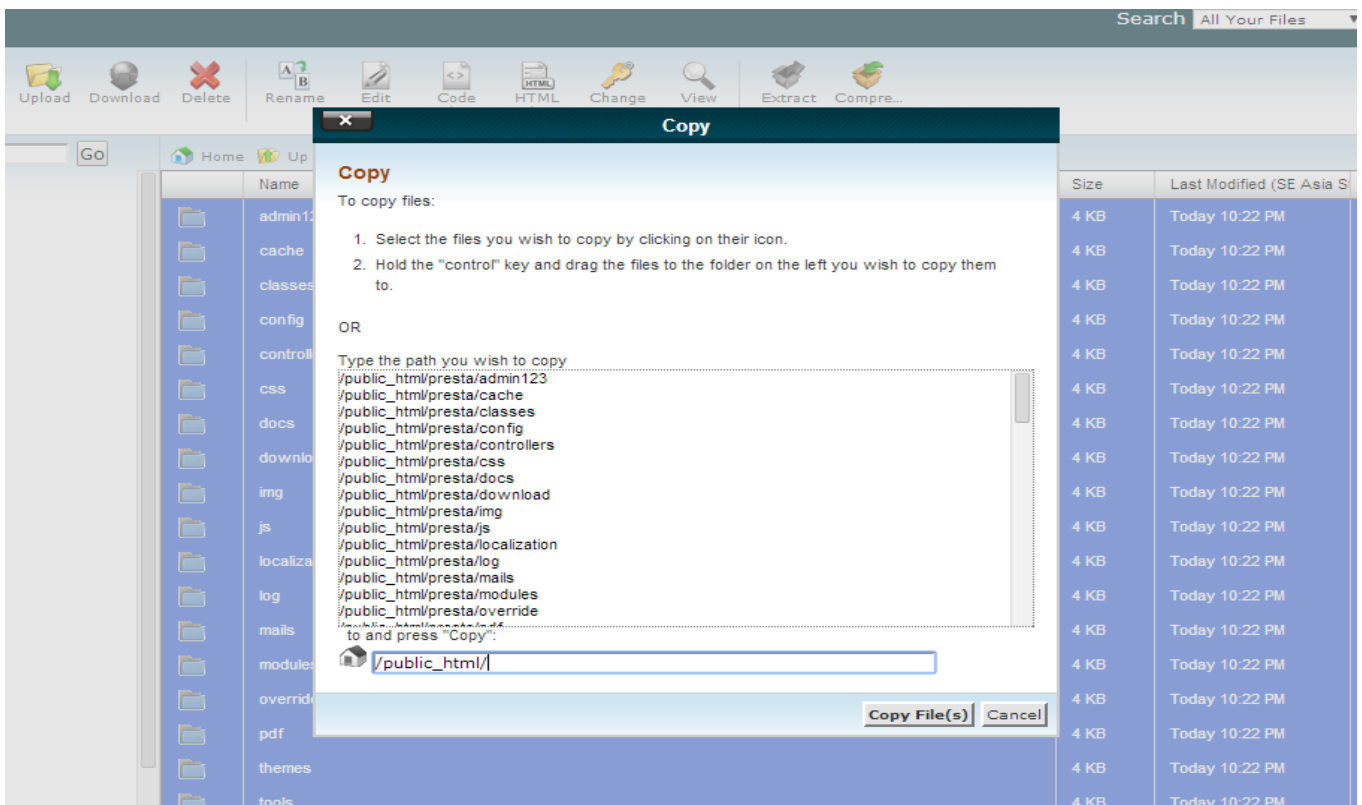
Search All Your Files

Upload Download Delete Rename Edit Code HTML Change View Extract Compre...

Go

Home Up

Name

admin12
cache
classes
config
controll
css
docs
downlo
img
js
localiza
log
mails
modules
overrid
pdf
themes
tools

Size

Last Modified (SE Asia S

| Size | Last Modified (SE Asia S |
|---|---|
| 4 KB | Today 10:22 PM |
| 4 KB | Today 10:22 PM |
| 4 KB | Today 10:22 PM |
| 4 KB | Today 10:22 PM |
| 4 KB | Today 10:22 PM |
| 4 KB | Today 10:22 PM |
| 4 KB | Today 10:22 PM |
| 4 KB | Today 10:22 PM |
| 4 KB | Today 10:22 PM |
| 4 KB | Today 10:22 PM |
| 4 KB | Today 10:22 PM |
| 4 KB | Today 10:22 PM |
| 4 KB | Today 10:22 PM |
| 4 KB | Today 10:22 PM |
| 4 KB | Today 10:22 PM |
| 4 KB | Today 10:22 PM |
| 4 KB | Today 10:22 PM |
| 4 KB | Today 10:22 PM |

×

Copy

Copy

To copy files:

1. Select the files you wish to copy by clicking on their icon.
2. Hold the "control" key and drag the files to the folder on the left you wish to copy them to.

OR

Type the path you wish to copy

/public_html/presta/admin123
/public_html/presta/cache
/public_html/presta/classes
/public_html/presta/config
/public_html/presta/controllers
/public_html/presta/css
/public_html/presta/docs
/public_html/presta/download
/public_html/presta/img
/public_html/presta/js
/public_html/presta/localization
/public_html/presta/log
/public_html/presta/mails
/public_html/presta/modules
/public_html/presta/override
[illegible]

to and press "Copy":

/public_html/

Copy File(s) Cancel